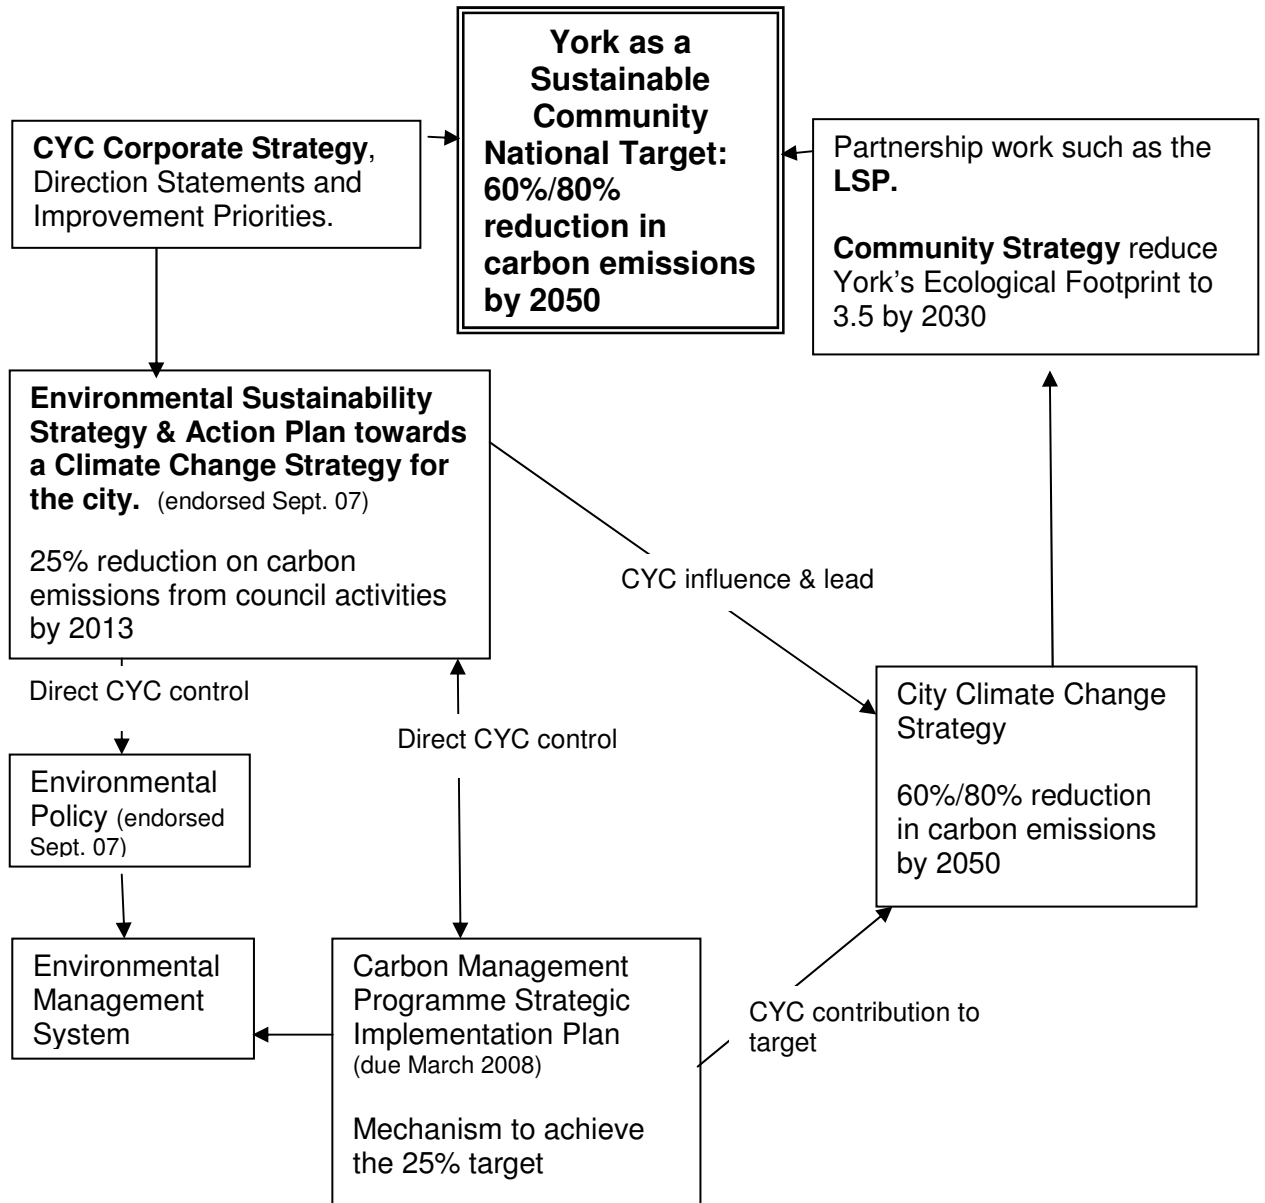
**York as a Sustainable Community National Target: 60%/80% reduction in carbon emissions by 2050**

**CYC Corporate Strategy**, Direction Statements and Improvement Priorities.

Partnership work such as the **LSP.**

**Community Strategy** reduce York's Ecological Footprint to 3.5 by 2030

**Environmental Sustainability Strategy & Action Plan towards a Climate Change Strategy for the city.** (endorsed Sept. 07)

25% reduction on carbon emissions from council activities by 2013

CYC influence & lead

Direct CYC control

Direct CYC control

City Climate Change Strategy

60%/80% reduction in carbon emissions by 2050

Environmental Policy (endorsed Sept. 07)

Environmental Management System

Carbon Management Programme Strategic Implementation Plan (due March 2008)

Mechanism to achieve the 25% target

CYC contribution to target